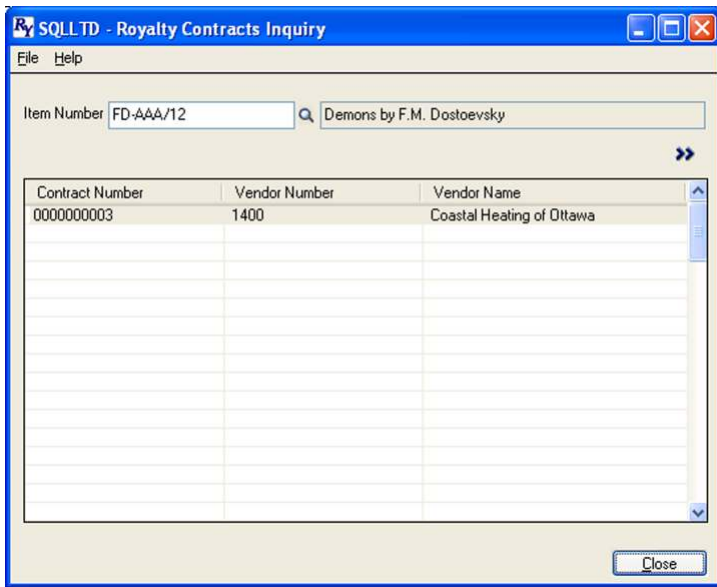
RY SQLLTD - Royalty Contracts Inquiry

File Help

Item Number FD-AAA/12 Demons by F.M. Dostoevsky

>>

| Contract Number | Vendor Number | Vendor Name |
|---|---|---|
| 0000000003 | 1400 | Coastal Heating of Ottawa |

Close